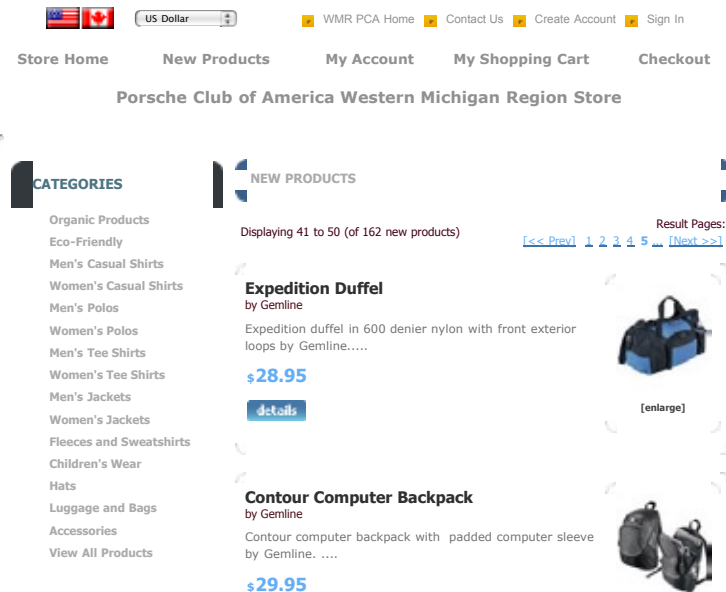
US Dollar

WMR PCA Home Contact Us Create Account Sign In

Store Home New Products My Account My Shopping Cart Checkout

Porsche Club of America Western Michigan Region Store

CATEGORIES

Organic Products
Eco-Friendly
Men's Casual Shirts
Women's Casual Shirts
Men's Polos
Women's Polos
Men's Tee Shirts
Women's Tee Shirts
Men's Jackets
Women's Jackets
Fleeces and Sweatshirts
Children's Wear
Hats
Luggage and Bags
Accessories
View All Products

NEW PRODUCTS

Displaying 41 to 50 (of 162 new products)

Result Pages: [<< Prev] 1 2 3 4 5 ... [Next >>]

Expedition Duffel
by Gemline
Expedition duffel in 600 denier nylon with front exterior loops by Gemline.....
$28.95
details

[enlarge]

Contour Computer Backpack
by Gemline
Contour computer backpack with padded computer sleeve by Gemline. ....
$29.95